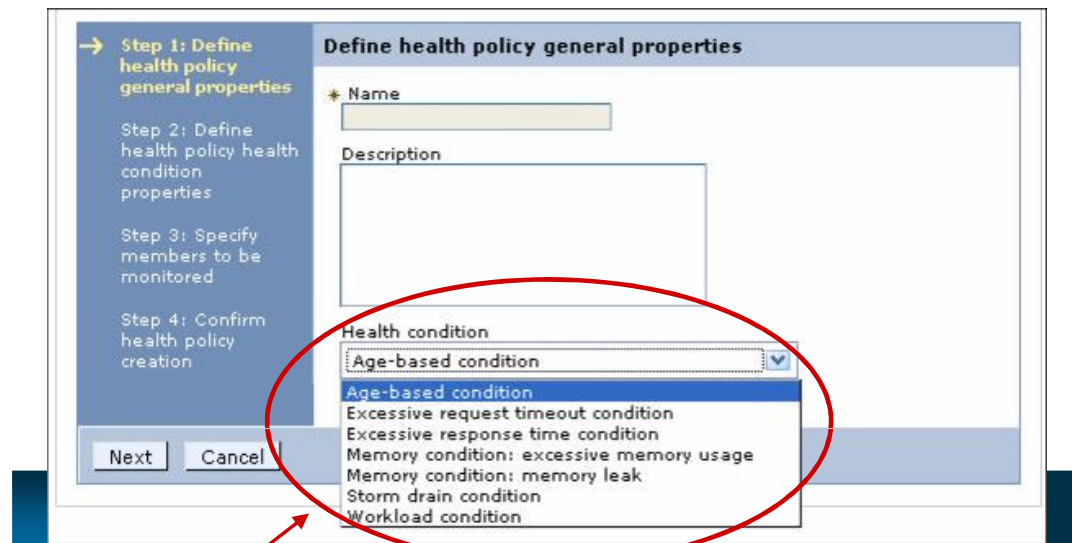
→ Step 1: Define health policy general properties

Step 2: Define health policy health condition properties

Step 3: Specify members to be monitored

Step 4: Confirm health policy creation

Define health policy general properties

* Name

Description

Health condition

Age-based condition

Age-based condition
Excessive request timeout condition
Excessive response time condition
Memory condition: excessive memory usage
Memory condition: memory leak
Storm drain condition
Workload condition

Next | Cancel